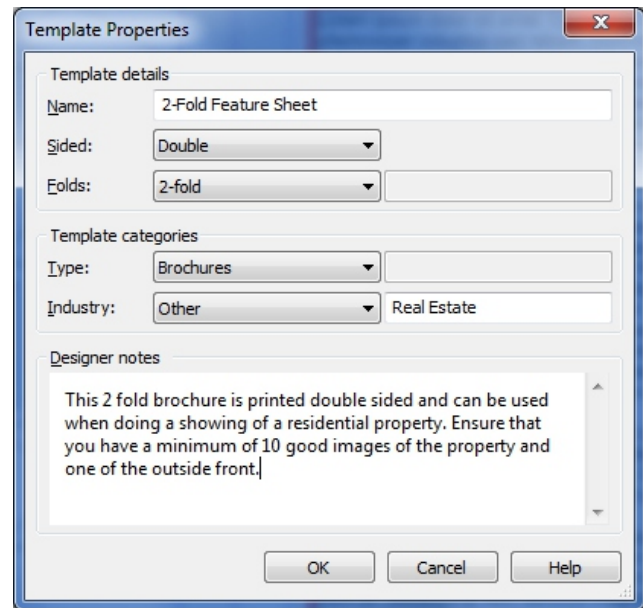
Template Properties

Template details

Name: 2-Fold Feature Sheet

Sided: Double

Folds: 2-fold

Template categories

Type: Brochures

Industry: Other Real Estate

Designer notes

This 2 fold brochure is printed double sided and can be used when doing a showing of a residential property. Ensure that you have a minimum of 10 good images of the property and one of the outside front.

OK Cancel Help